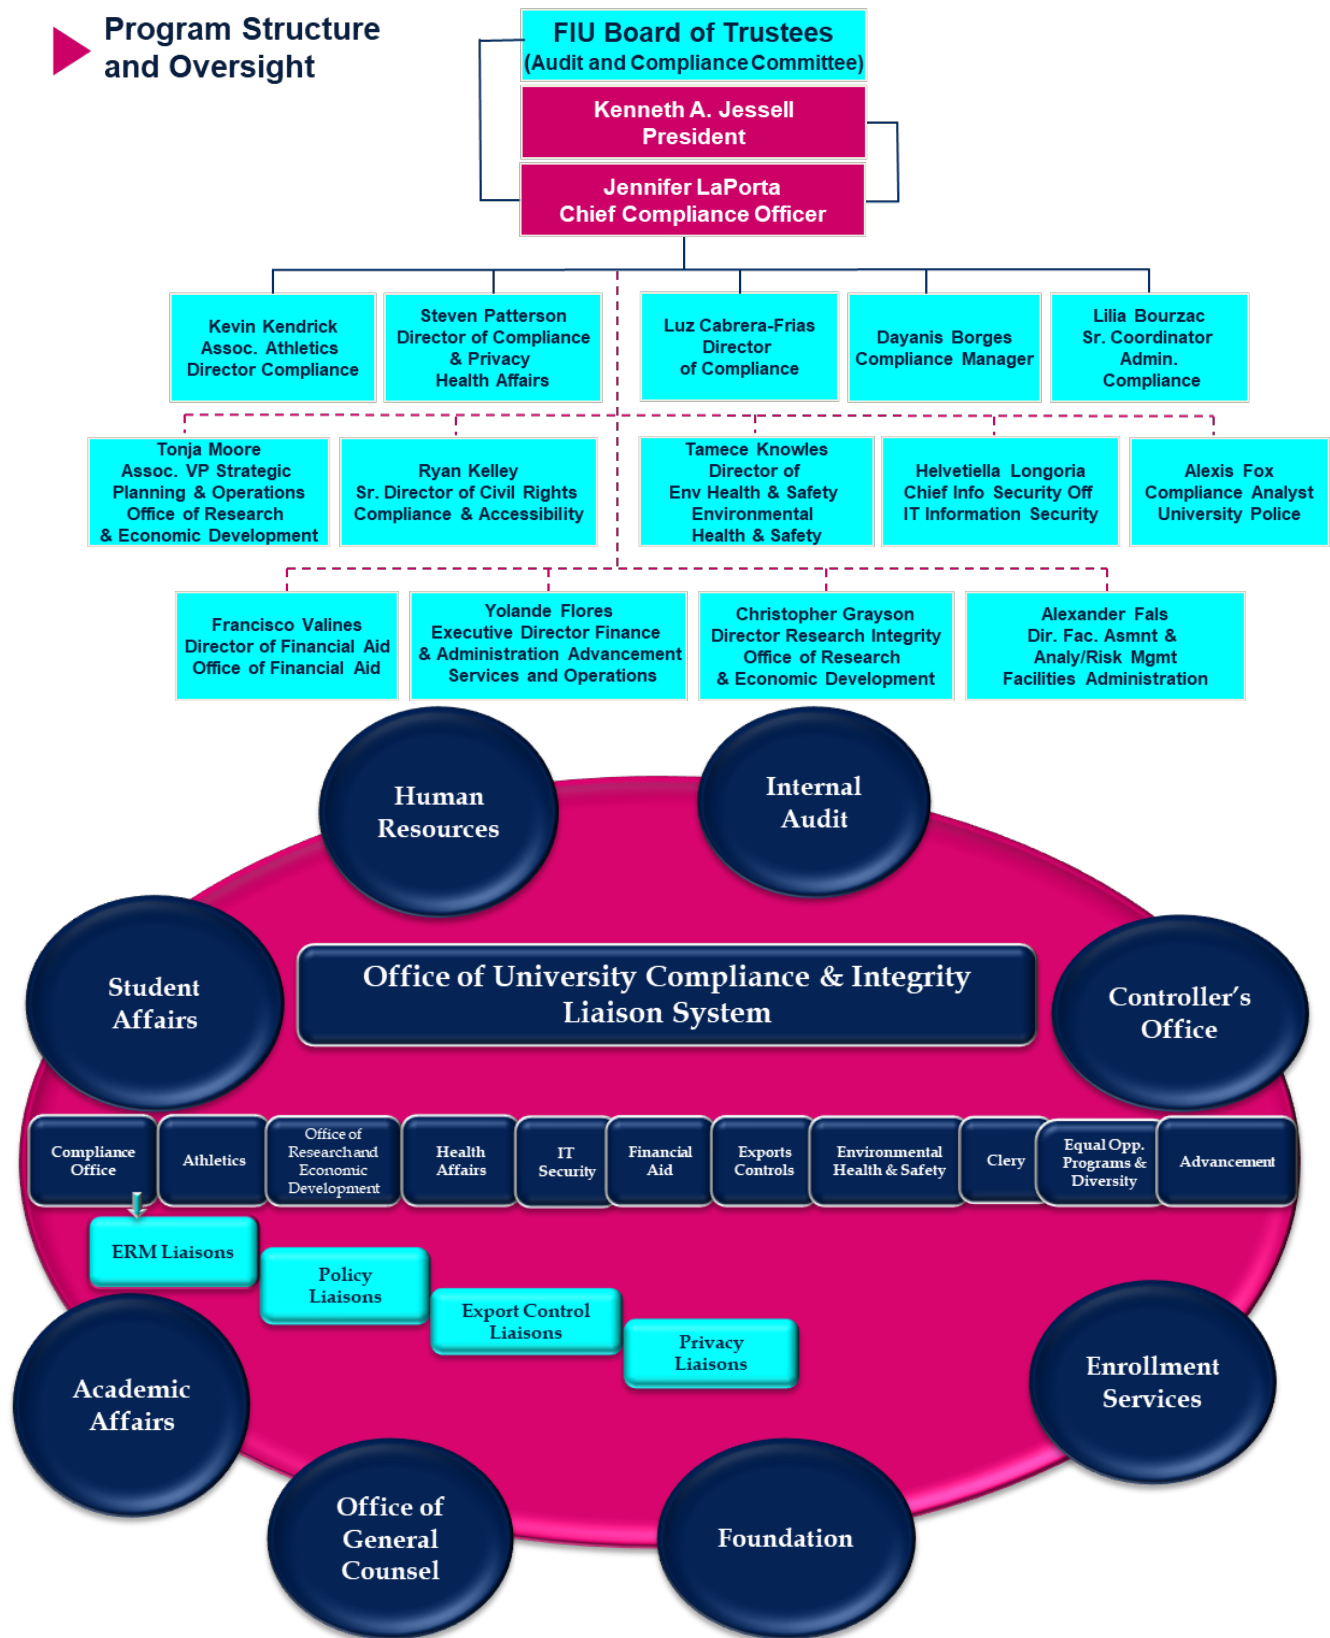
Program Structure and Oversight

FIU Board of Trustees
(Audit and Compliance Committee)

Kenneth A. Jessell
President

Jennifer LaPorta
Chief Compliance Officer

Kevin Kendrick
Assoc. Athletics
Director Compliance

Steven Patterson
Director of Compliance
& Privacy
Health Affairs

Luz Cabrera-Frias
Director
of Compliance

Dayanis Borges
Compliance Manager

Lilia Bourzac
Sr. Coordinator
Admin.
Compliance

Tonja Moore
Assoc. VP Strategic
Planning & Operations
Office of Research
& Economic Development

Ryan Kelley
Sr. Director of Civil Rights
Compliance & Accessibility

Tamece Knowles
Director of
Env Health & Safety
Environmental
Health & Safety

Helvetiella Longoria
Chief Info Security Off
IT Information Security

Alexis Fox
Compliance Analyst
University Police

Francisco Valines
Director of Financial Aid
Office of Financial Aid

Yolande Flores
Executive Director Finance
& Administration Advancement
Services and Operations

Christopher Grayson
Director Research Integrity
Office of Research
& Economic Development

Alexander Fals
Dir. Fac. Asmnt &
Analy/Risk Mgmt
Facilities Administration

Human Resources

Internal Audit

Student Affairs

Office of University Compliance & Integrity
Liaison System

Controller's Office

Compliance Office

Athletics

Office of Research and Economic Development

Health Affairs

IT Security

Financial Aid

Exports Controls

Environmental Health & Safety

Clery

Equal Opp. Programs & Diversity

Advancement

ERM Liaisons

Policy Liaisons

Export Control Liaisons

Privacy Liaisons

Academic Affairs

Enrollment Services

Office of General Counsel

Foundation